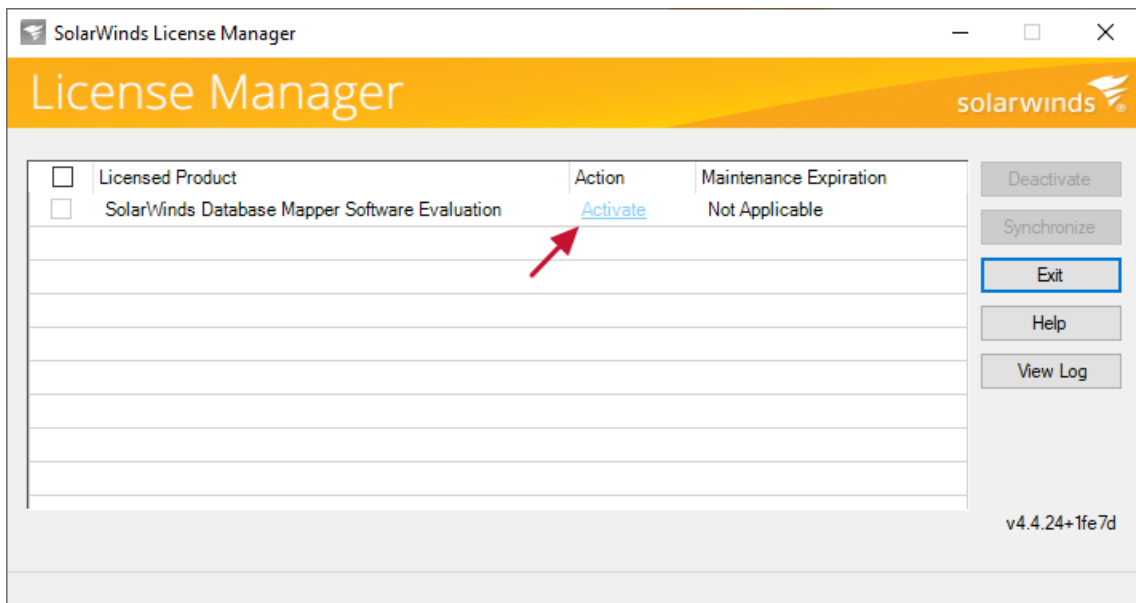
SolarWinds License Manager

License Manager

solarwinds

| Licensed Product | Action | Maintenance Expiration |
|---|---|---|
| SolarWinds Database Mapper Software Evaluation | Activate | Not Applicable |

Deactivate

Synchronize

Exit

Help

View Log

v4.4.24+1fe7d